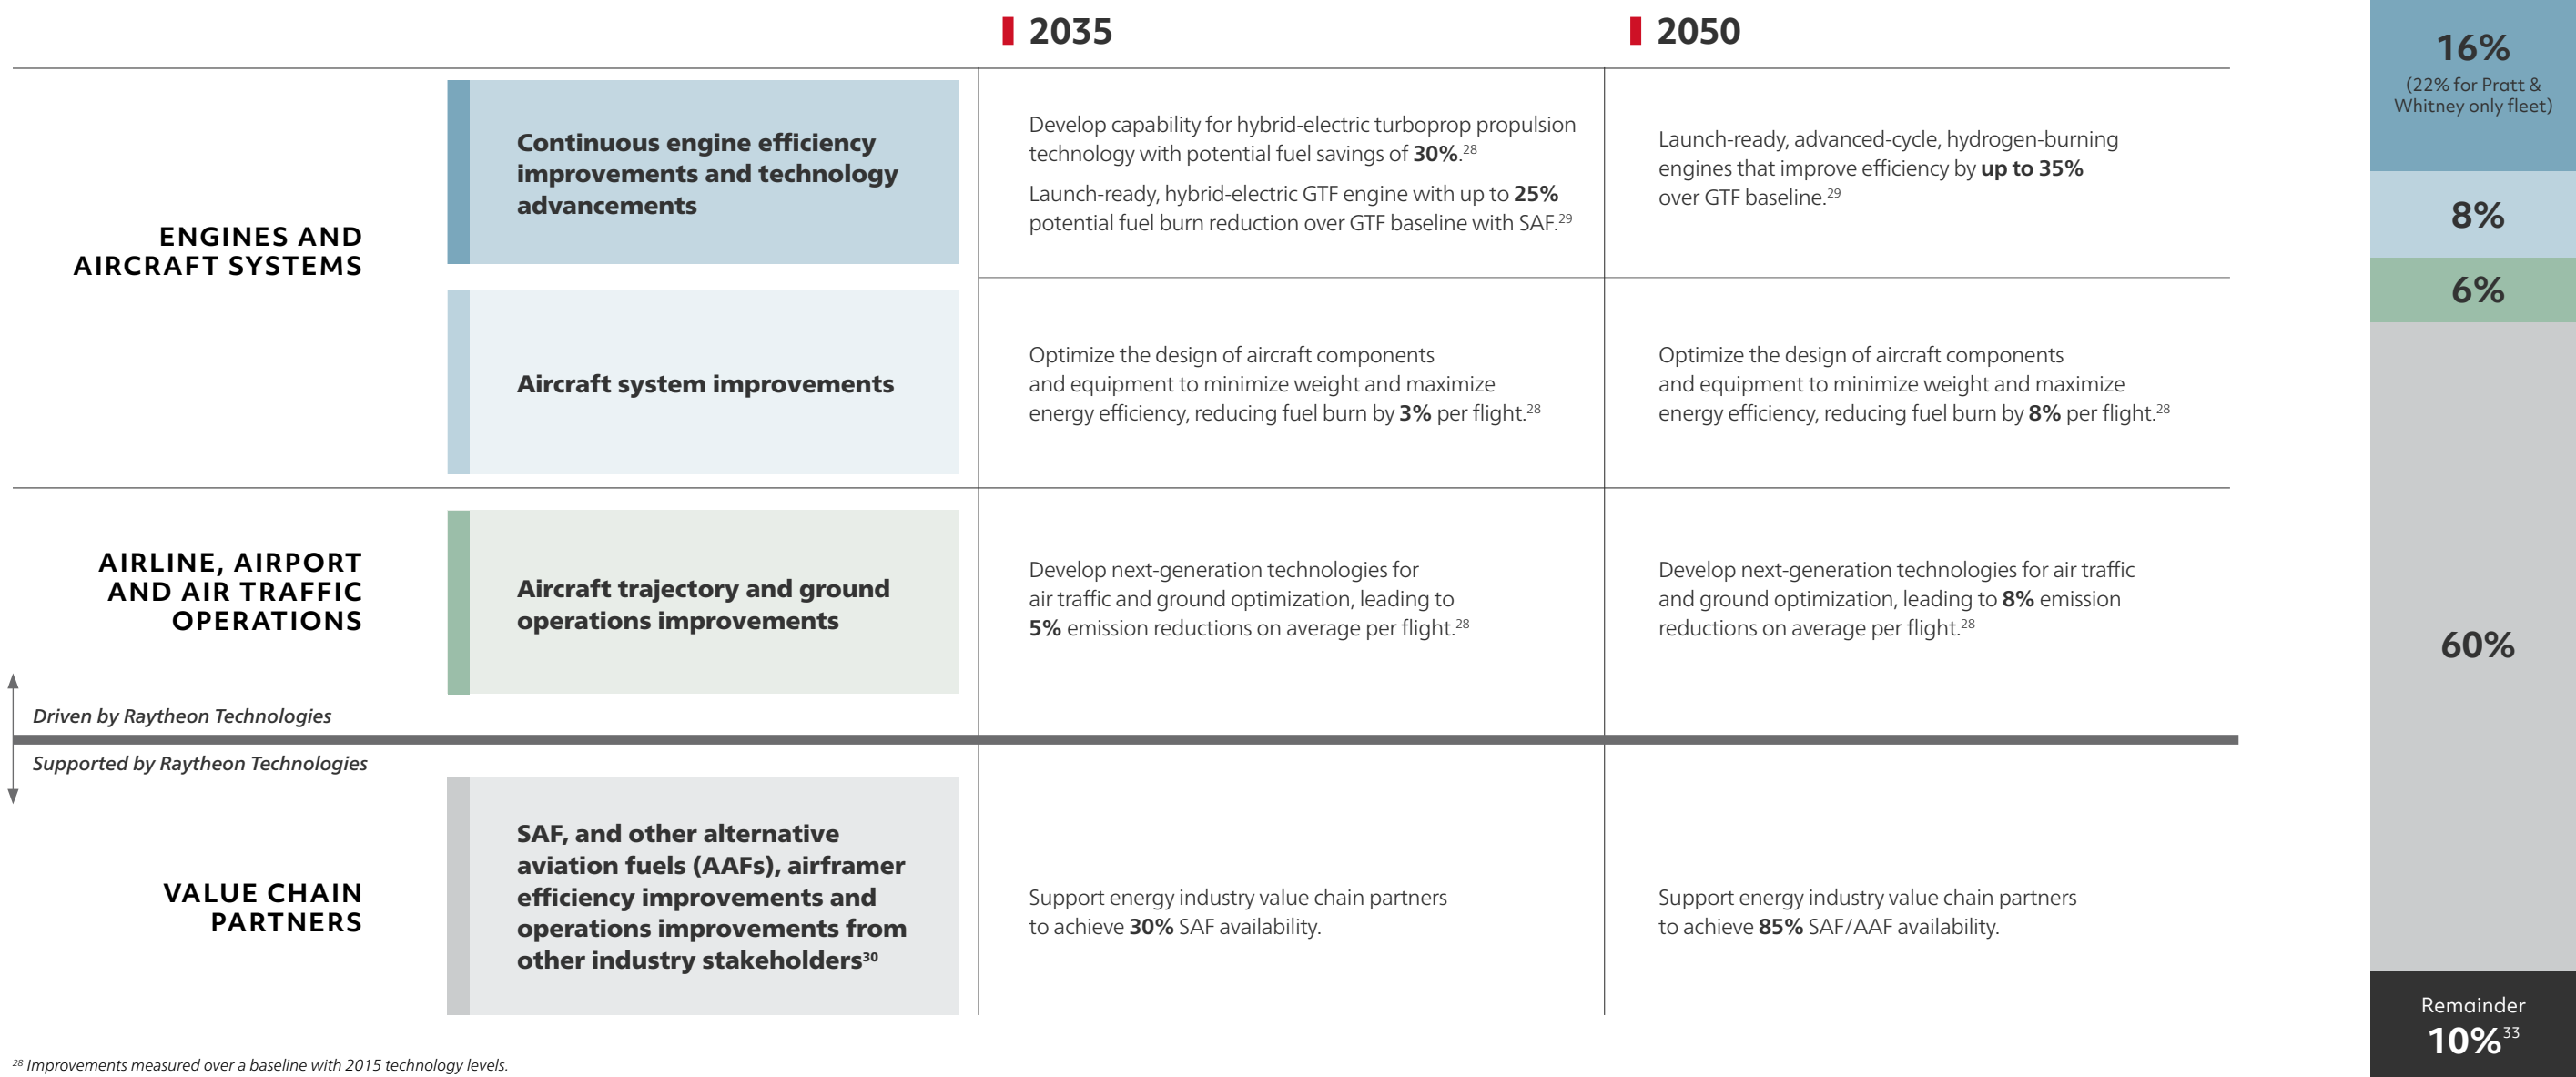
| | | 2035 | 2050 |
|---|---|---|---|
| ENGINES AND AIRCRAFT SYSTEMS | Continuous engine efficiency improvements and technology advancements | Develop capability for hybrid-electric turboprop propulsion technology with potential fuel savings of **30%**.$^{28}$ Launch-ready, hybrid-electric GTF engine with up to **25%** potential fuel burn reduction over GTF baseline with SAF.$^{29}$ | Launch-ready, advanced-cycle, hydrogen-burning engines that improve efficiency by **up to 35%** over GTF baseline.$^{29}$ |
| | Aircraft system improvements | Optimize the design of aircraft components and equipment to minimize weight and maximize energy efficiency, reducing fuel burn by **3%** per flight.$^{28}$ | Optimize the design of aircraft components and equipment to minimize weight and maximize energy efficiency, reducing fuel burn by **8%** per flight.$^{28}$ |
| AIRLINE, AIRPORT AND AIR TRAFFIC OPERATIONS | Aircraft trajectory and ground operations improvements | Develop next-generation technologies for air traffic and ground optimization, leading to **5%** emission reductions on average per flight.$^{28}$ | Develop next-generation technologies for air traffic and ground optimization, leading to **8%** emission reductions on average per flight.$^{28}$ |

Driven by Raytheon Technologies

Supported by Raytheon Technologies

| | | | |
|---|---|---|---|
| VALUE CHAIN PARTNERS | SAF, and other alternative aviation fuels (AAFs), airframer efficiency improvements and operations improvements from other industry stakeholders$^{30}$ | Support energy industry value chain partners to achieve **30%** SAF availability. | Support energy industry value chain partners to achieve **85%** SAF/AAF availability. |

16%
(22% for Pratt & Whitney only fleet)

8%

6%

60%

Remainder
10%$^{33}$

$^{28}$ Improvements measured over a baseline with 2015 technology levels.